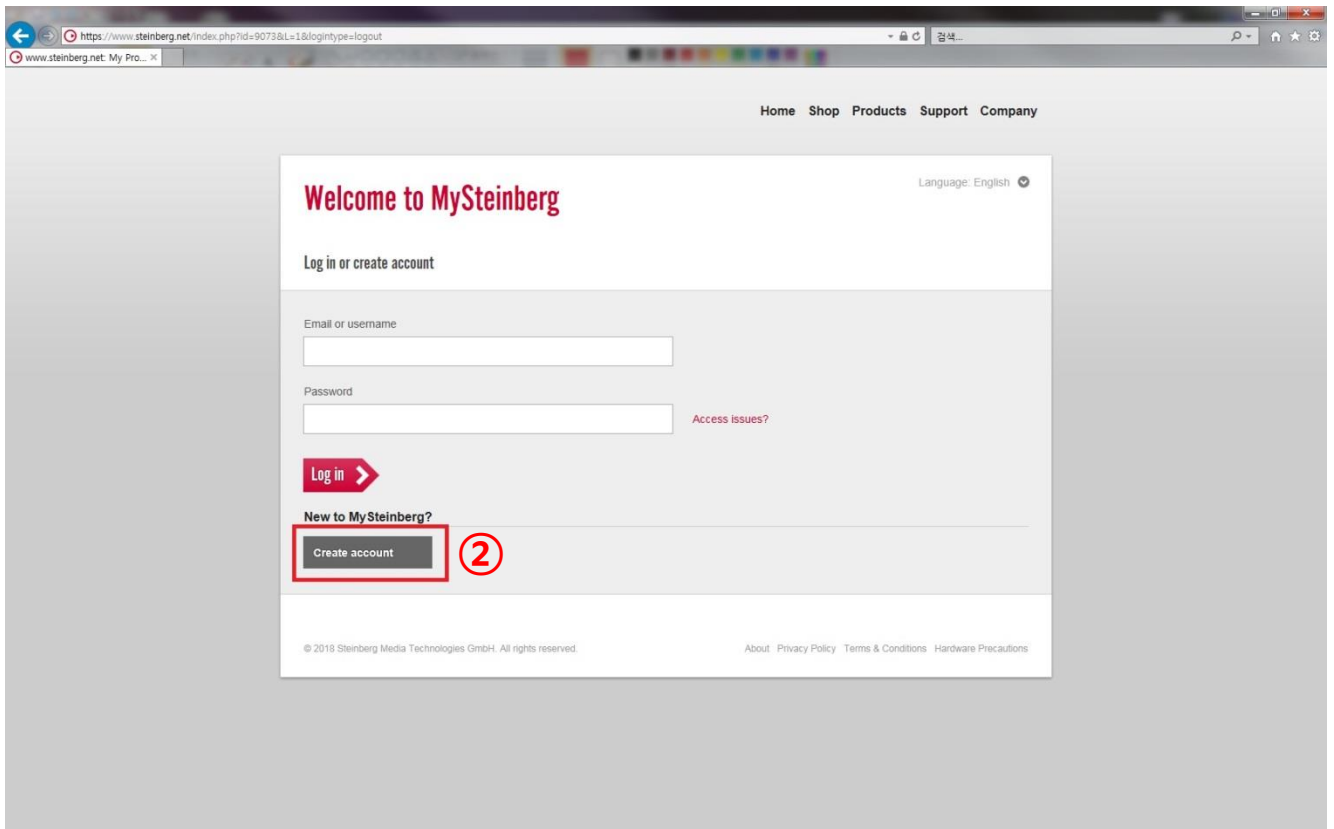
https://www.steinberg.net/index.php?id=9073&L=1&logintype=logout
검색...
www.steinberg.net: My Pro... ×

Home Shop Products Support Company

Welcome to MySteinberg

Language: English

Log in or create account

Email or username

Password

Access issues?

Log in

New to MySteinberg?

Create account

②

© 2018 Steinberg Media Technologies GmbH. All rights reserved.

About Privacy Policy Terms & Conditions Hardware Precautions